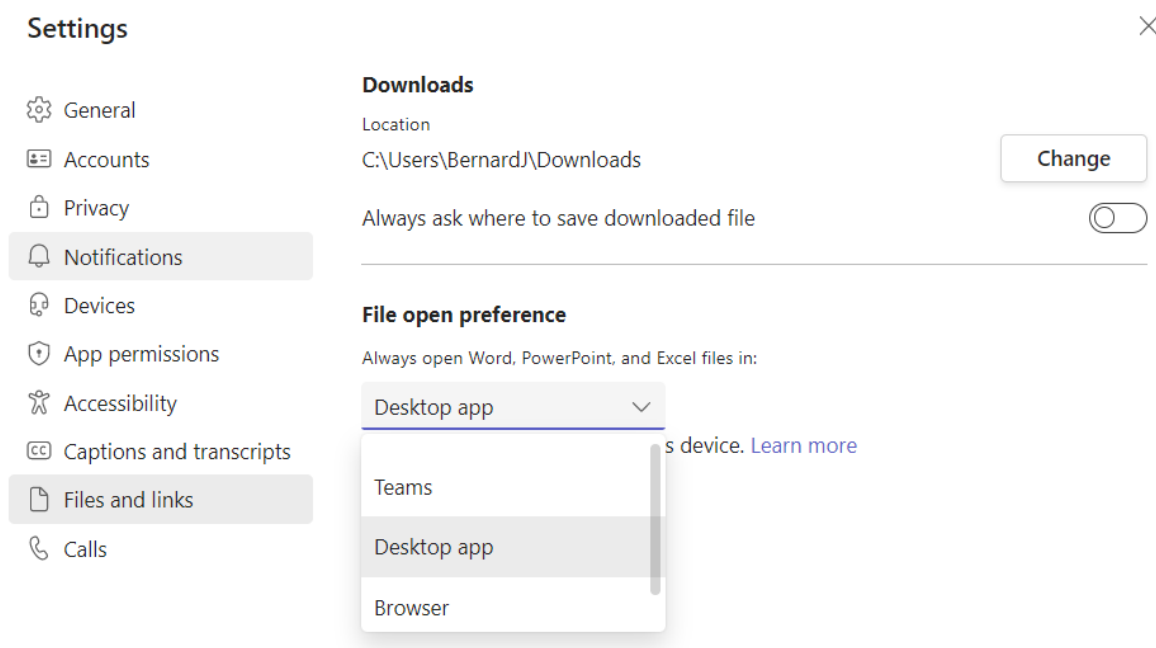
Settings

General
Accounts
Privacy
Notifications
Devices
App permissions
Accessibility
Captions and transcripts
Files and links
Calls

Downloads

Location

C:\Users\BernardJ\Downloads

Change

Always ask where to save downloaded file

File open preference

Always open Word, PowerPoint, and Excel files in:

Desktop app

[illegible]s device. Learn more

Teams

Desktop app

Browser